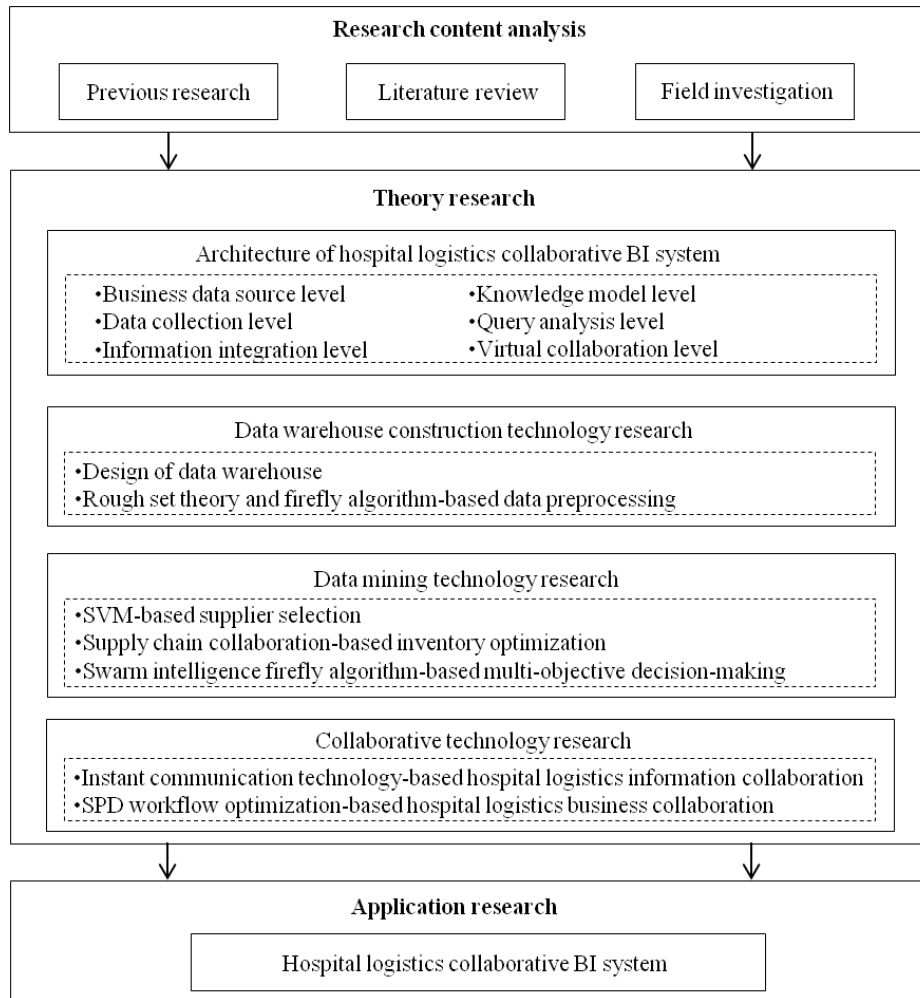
Research content analysis

Previous research

Literature review

Field investigation

Theory research

Architecture of hospital logistics collaborative BI system

•Business data source level
•Data collection level
•Information integration level

•Knowledge model level
•Query analysis level
•Virtual collaboration level

Data warehouse construction technology research

•Design of data warehouse
•Rough set theory and firefly algorithm-based data preprocessing

Data mining technology research

•SVM-based supplier selection
•Supply chain collaboration-based inventory optimization
•Swarm intelligence firefly algorithm-based multi-objective decision-making

Collaborative technology research

•Instant communication technology-based hospital logistics information collaboration
•SPD workflow optimization-based hospital logistics business collaboration

Application research

Hospital logistics collaborative BI system